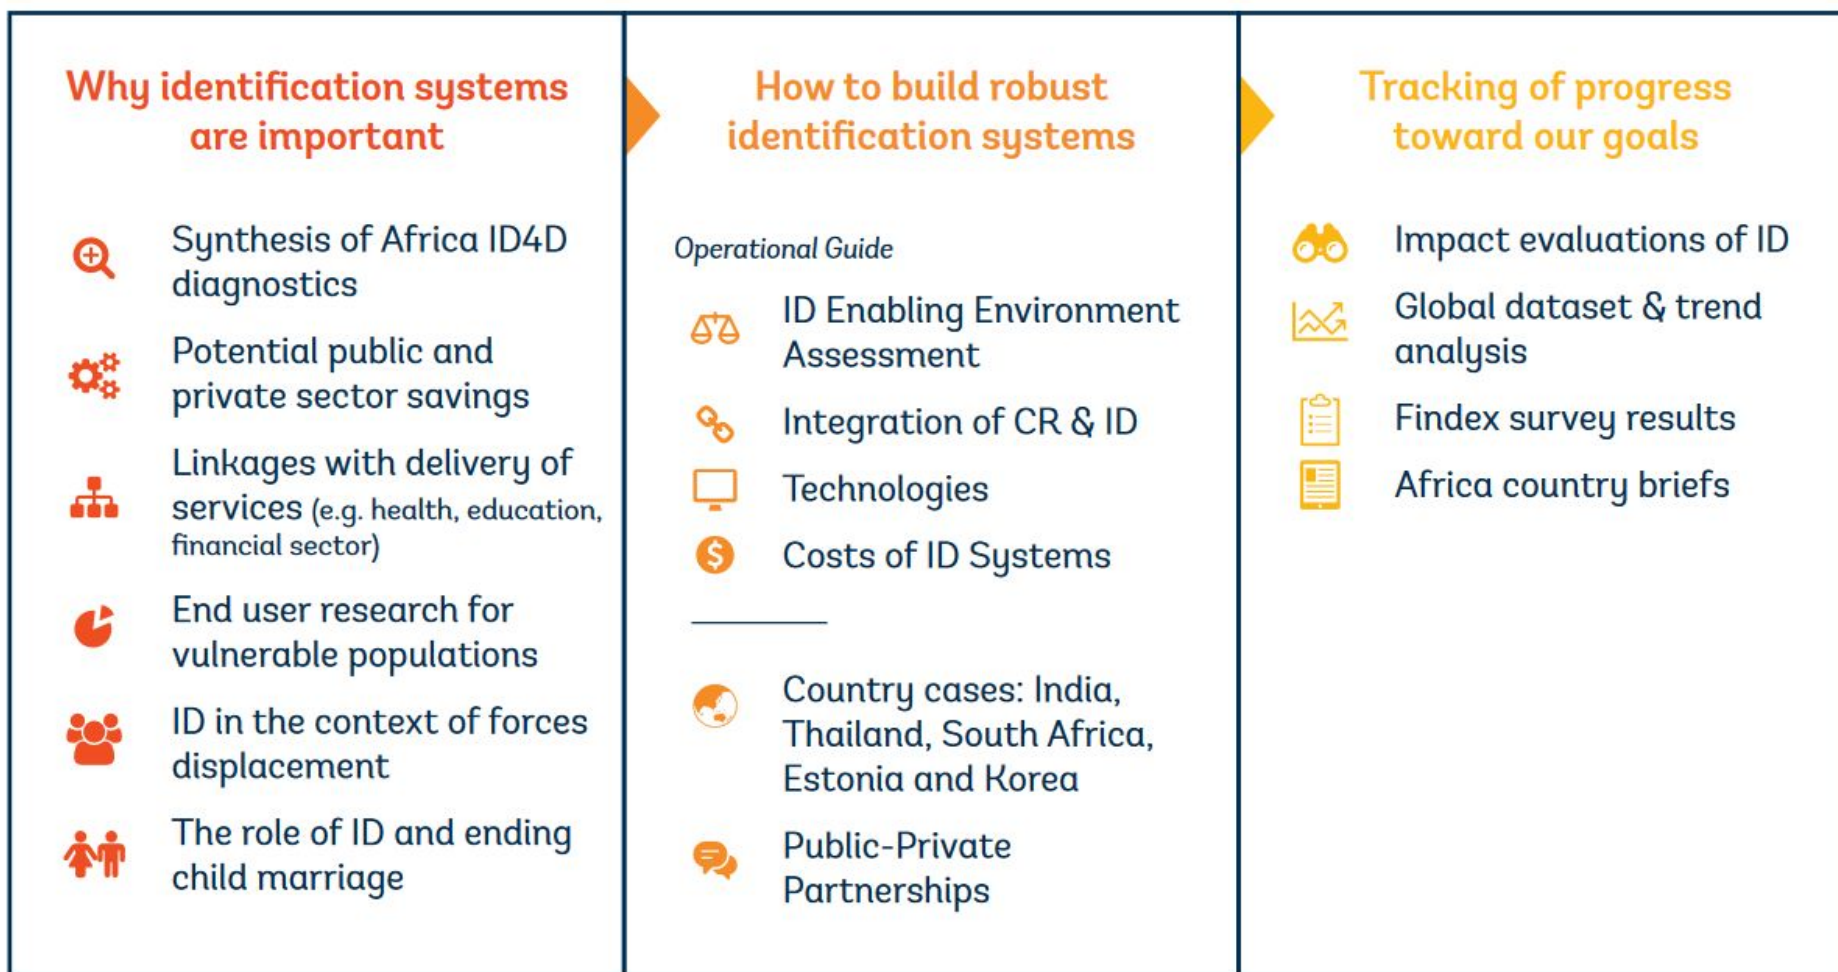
Why identification systems are important

Synthesis of Africa ID4D diagnostics

Potential public and private sector savings

Linkages with delivery of services (e.g. health, education, financial sector)

End user research for vulnerable populations

ID in the context of forces displacement

The role of ID and ending child marriage

How to build robust identification systems

Operational Guide

ID Enabling Environment Assessment

Integration of CR & ID

Technologies

Costs of ID Systems

Country cases: India, Thailand, South Africa, Estonia and Korea

Public-Private Partnerships

Tracking of progress toward our goals

Impact evaluations of ID

Global dataset & trend analysis

Findex survey results

Africa country briefs